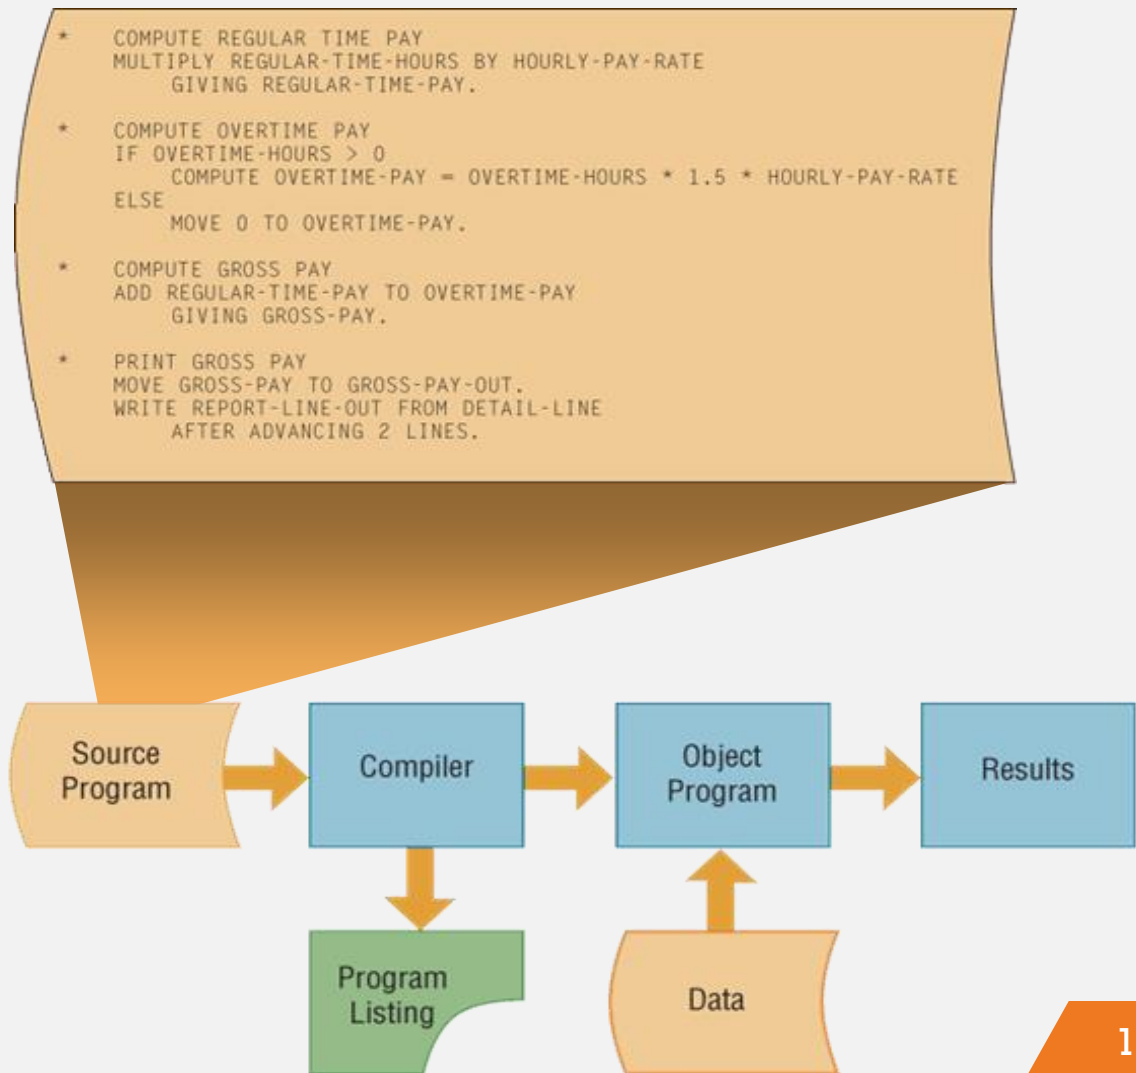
*    COMPUTE REGULAR TIME PAY
     MULTIPLY REGULAR-TIME-HOURS BY HOURLY-PAY-RATE
          GIVING REGULAR-TIME-PAY.

*    COMPUTE OVERTIME PAY
     IF OVERTIME-HOURS > 0
          COMPUTE OVERTIME-PAY = OVERTIME-HOURS * 1.5 * HOURLY-PAY-RATE
     ELSE
          MOVE 0 TO OVERTIME-PAY.

*    COMPUTE GROSS PAY
     ADD REGULAR-TIME-PAY TO OVERTIME-PAY
          GIVING GROSS-PAY.

*    PRINT GROSS PAY
     MOVE GROSS-PAY TO GROSS-PAY-OUT.
     WRITE REPORT-LINE-OUT FROM DETAIL-LINE
          AFTER ADVANCING 2 LINES.

Source Program

Compiler

Object Program

Results

Program Listing

Data

1